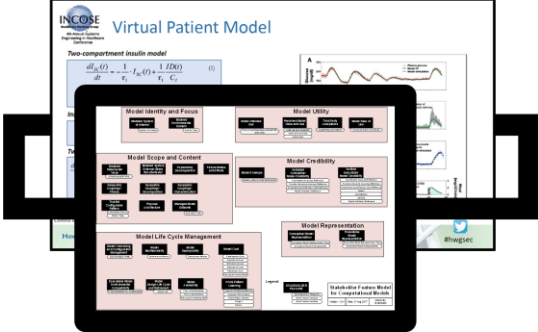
INCOSE

Virtual Patient Model

Two-compartment insulin model

$\frac{dI_{SC}(t)}{dt} = -\frac{1}{\tau_1} \cdot I_{SC}(t) + \frac{1}{\tau_1} \frac{ID(t)}{C_I}$ (1)

Model Identity and Focus

Model Utility

Model Scope and Content

Model Credibility

Model Representation

Model Life Cycle Management

Legend

Stakeholder Feature Model for Computational Models

#hwgsec